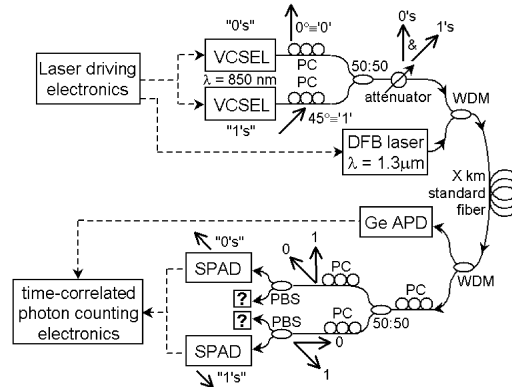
Laser driving electronics

"0's"

VCSEL

$\lambda$ = 850 nm

VCSEL

"1's"

PC

0°≡'0'

PC

45°≡'1'

50:50

attenuator

0's & 1's

WDM

DFB laser $\lambda$ = 1.3$\mu$m

X km standard fiber

Ge APD

WDM

time-correlated photon counting electronics

"0's"

SPAD

?

?

SPAD

"1's"

PBS

PBS

0

1

PC

PC

PC

50:50

0

1